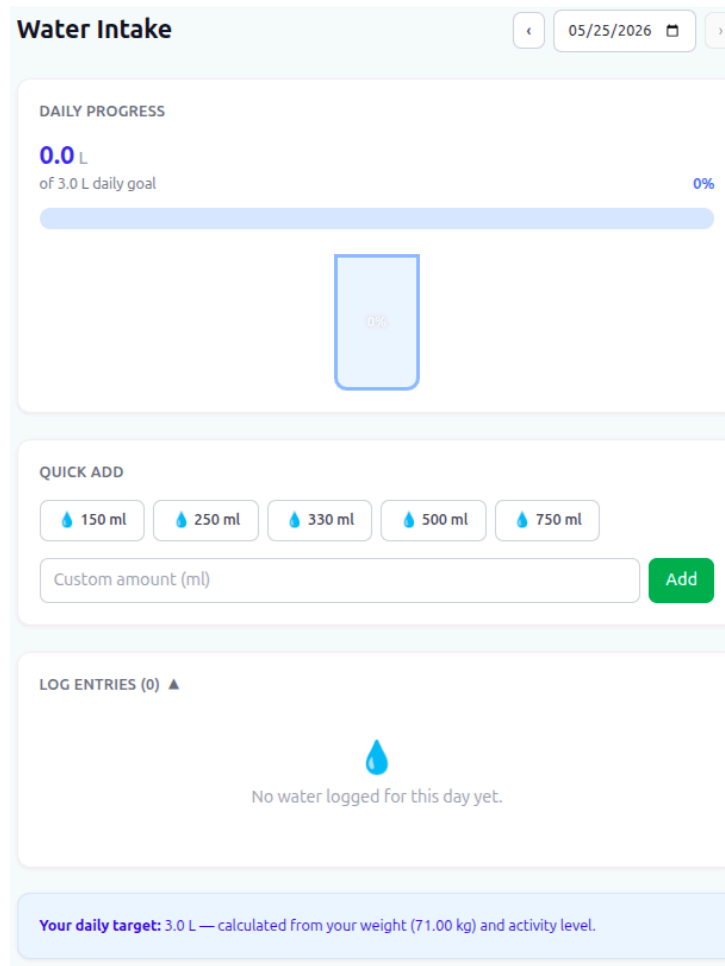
Water Intake

‹ 05/25/2026 ›

DAILY PROGRESS

0.0 L
of 3.0 L daily goal

0%

0%

QUICK ADD

150 ml
250 ml
330 ml
500 ml
750 ml

Custom amount (ml)

Add

LOG ENTRIES (0) ▲

No water logged for this day yet.

Your daily target: 3.0 L — calculated from your weight (71.00 kg) and activity level.